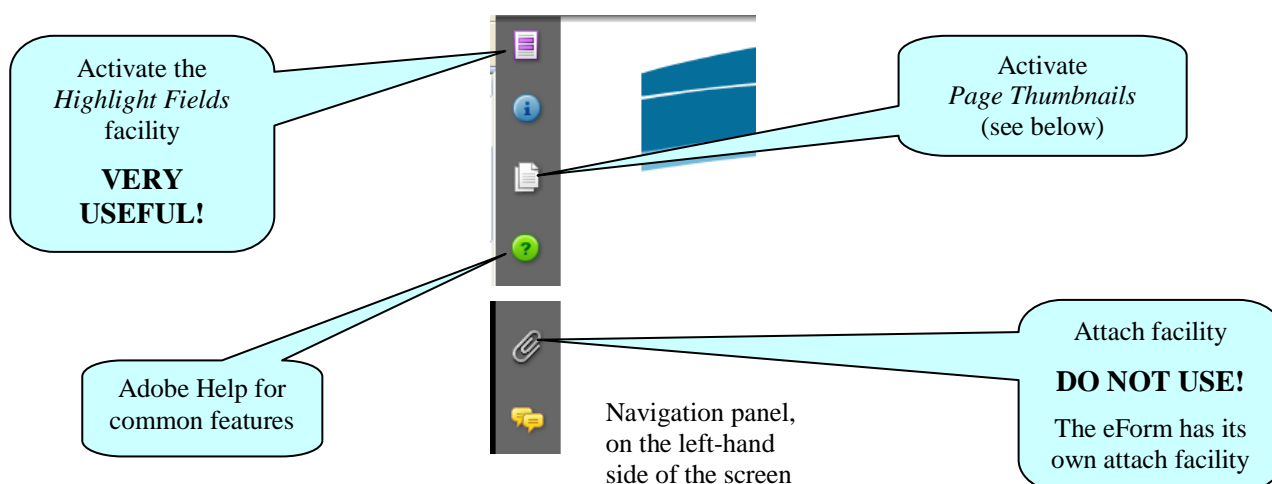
Activate the *Highlight Fields* facility

**VERY USEFUL!**

Activate *Page Thumbnails* (see below)

Adobe Help for common features

Attach facility

**DO NOT USE!**

The eForm has its own attach facility

Navigation panel, on the left-hand side of the screen